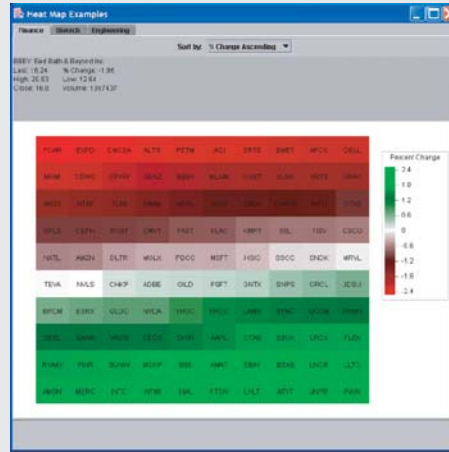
Heat Map Examples

Finance | Biotech | Engineering

Sort by: % Change Ascending

BBBY: Bed Bath & Beyond Inc.
Last: 16.24 % Change: -1.96
High: 20.63 Low: 12.64
Close: 16.0 volume: 1397437

| PCAR | EXPD | CMCSA | ALTR | PETM | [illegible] | ERTS | BMET | APOL | CELL |
|---|---|---|---|---|---|---|---|---|---|
| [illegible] | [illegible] | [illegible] | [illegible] | BBBY | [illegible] | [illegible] | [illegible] | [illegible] | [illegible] |
| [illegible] | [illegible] | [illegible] | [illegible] | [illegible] | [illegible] | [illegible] | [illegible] | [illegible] | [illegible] |
| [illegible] | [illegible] | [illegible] | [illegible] | FAST | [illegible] | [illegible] | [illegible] | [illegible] | CSCO |
| NXTL | AKN | DLTR | MOLX | FDCC | MSFT | HSIC | SSCC | SNDK | MRVL |
| TEVA | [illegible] | CHKP | ADBE | GILD | PSFT | SNTX | SNPS | ORCL | JDSU |
| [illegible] | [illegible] | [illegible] | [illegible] | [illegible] | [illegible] | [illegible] | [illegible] | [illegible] | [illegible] |
| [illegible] | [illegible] | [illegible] | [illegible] | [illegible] | AAPL | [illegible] | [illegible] | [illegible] | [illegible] |
| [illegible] | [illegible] | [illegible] | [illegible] | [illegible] | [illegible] | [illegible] | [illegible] | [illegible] | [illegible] |
| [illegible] | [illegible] | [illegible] | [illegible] | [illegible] | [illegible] | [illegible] | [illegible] | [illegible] | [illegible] |

Percent Change
2.4
1.8
1.2
0.6
0
-0.6
-1.2
-1.8
-2.4